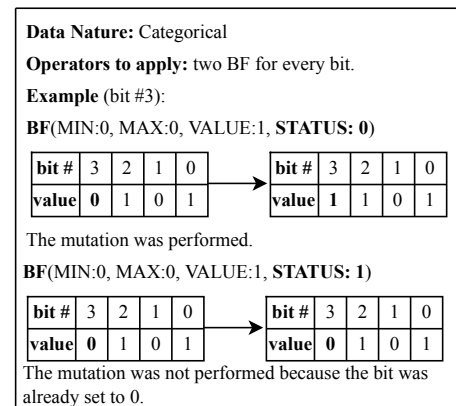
**Data Nature:** Categorical

**Operators to apply:** two BF for every bit.

**Example** (bit #3):

**BF**(MIN:0, MAX:0, VALUE:1, **STATUS: 0**)

| **bit #** | 3 | 2 | 1 | 0 |
|---|---|---|---|---|
| **value** | **0** | 1 | 0 | 1 |

| **bit #** | 3 | 2 | 1 | 0 |
|---|---|---|---|---|
| **value** | **1** | 1 | 0 | 1 |

The mutation was performed.

**BF**(MIN:0, MAX:0, VALUE:1, **STATUS: 1**)

| **bit #** | 3 | 2 | 1 | 0 |
|---|---|---|---|---|
| **value** | **0** | 1 | 0 | 1 |

| **bit #** | 3 | 2 | 1 | 0 |
|---|---|---|---|---|
| **value** | **0** | 1 | 0 | 1 |

The mutation was not performed because the bit was already set to 0.